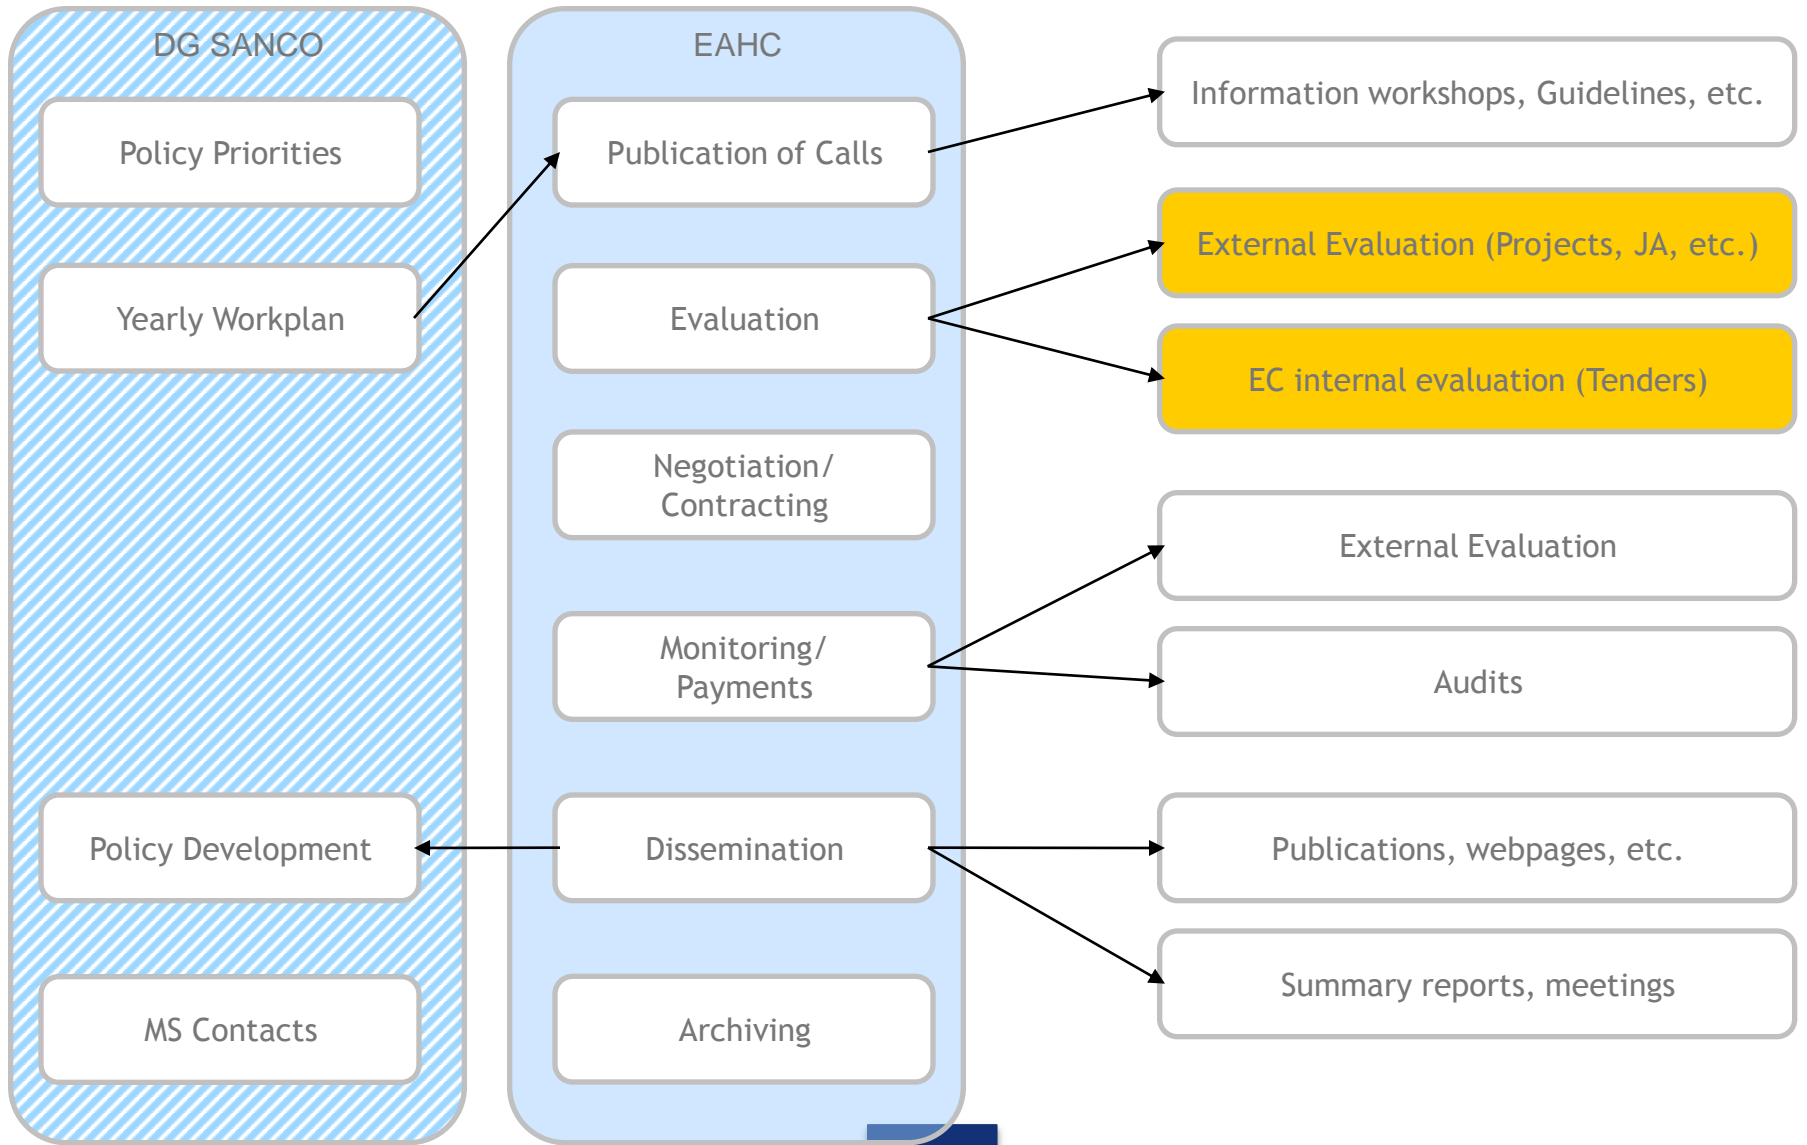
DG SANCO

Policy Priorities

Yearly Workplan

Policy Development

MS Contacts

EAHC

Publication of Calls

Evaluation

Negotiation/ Contracting

Monitoring/ Payments

Dissemination

Archiving

Information workshops, Guidelines, etc.

External Evaluation (Projects, JA, etc.)

EC internal evaluation (Tenders)

External Evaluation

Audits

Publications, webpages, etc.

Summary reports, meetings